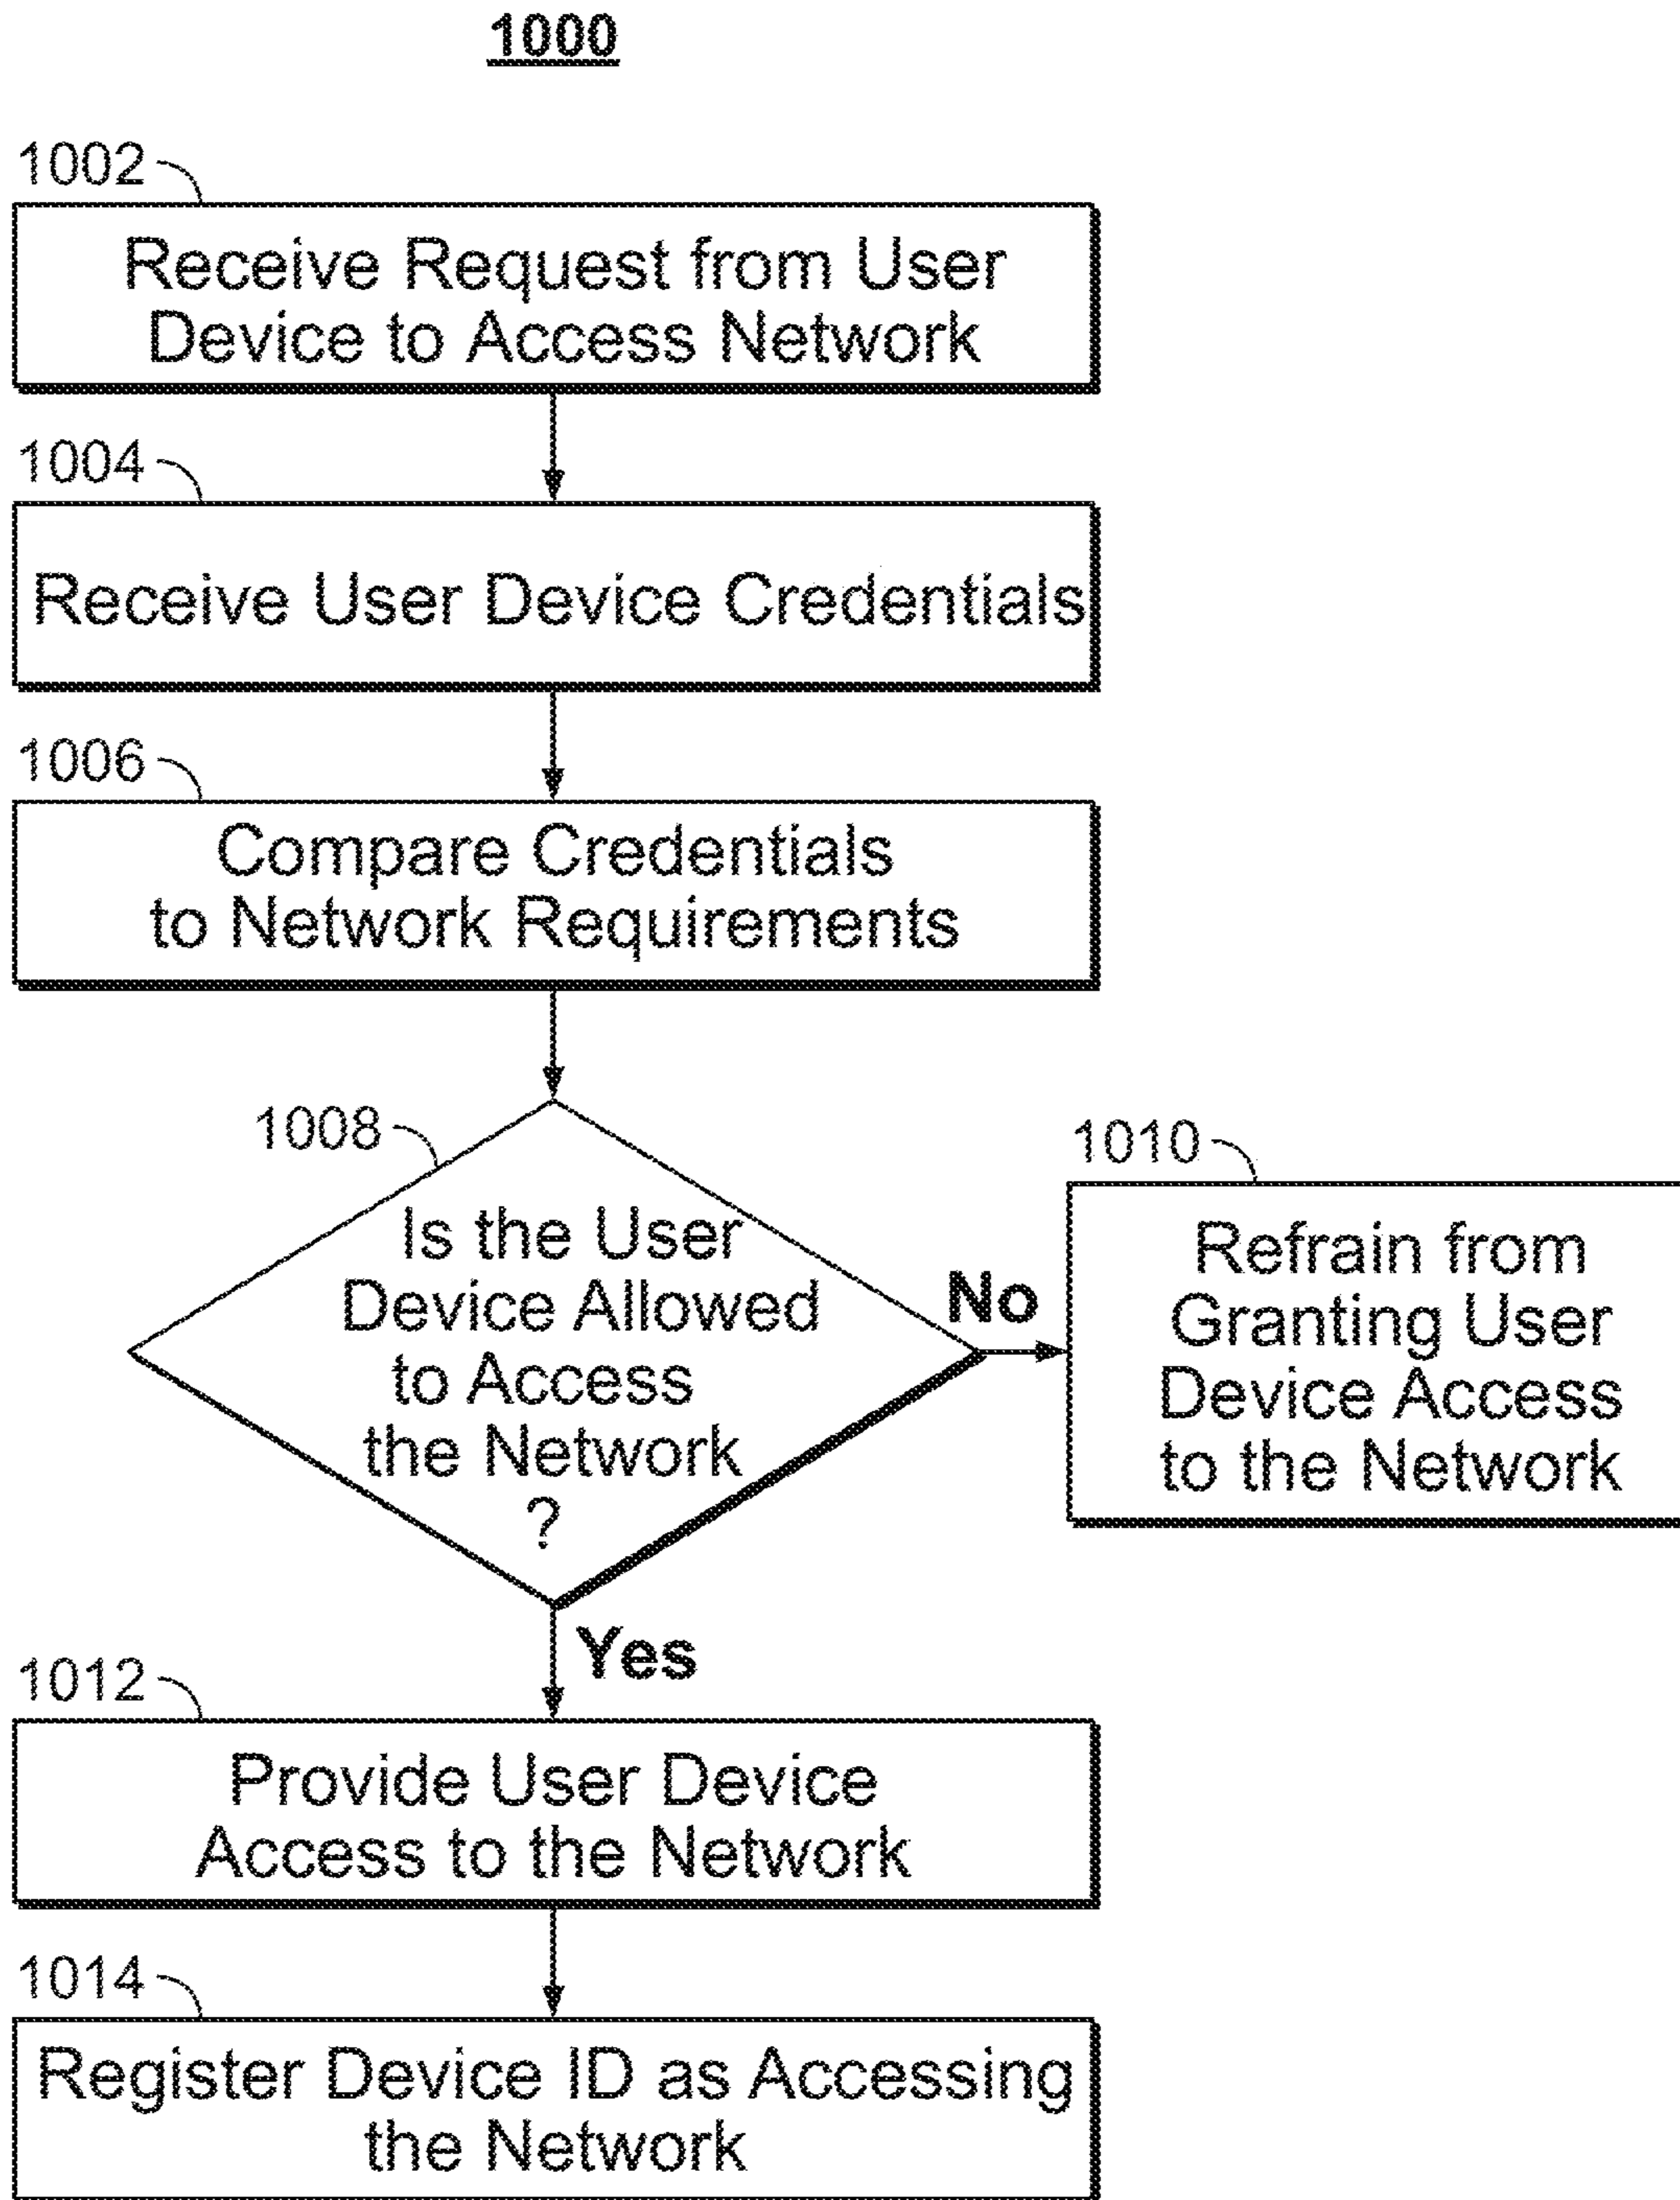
1000

1002

Receive Request from User Device to Access Network

1004

Receive User Device Credentials

1006

Compare Credentials to Network Requirements

1008

Is the User Device Allowed to Access the Network ?

No

1010

Refrain from Granting User Device Access to the Network

Yes

1012

Provide User Device Access to the Network

1014

Register Device ID as Accessing the Network